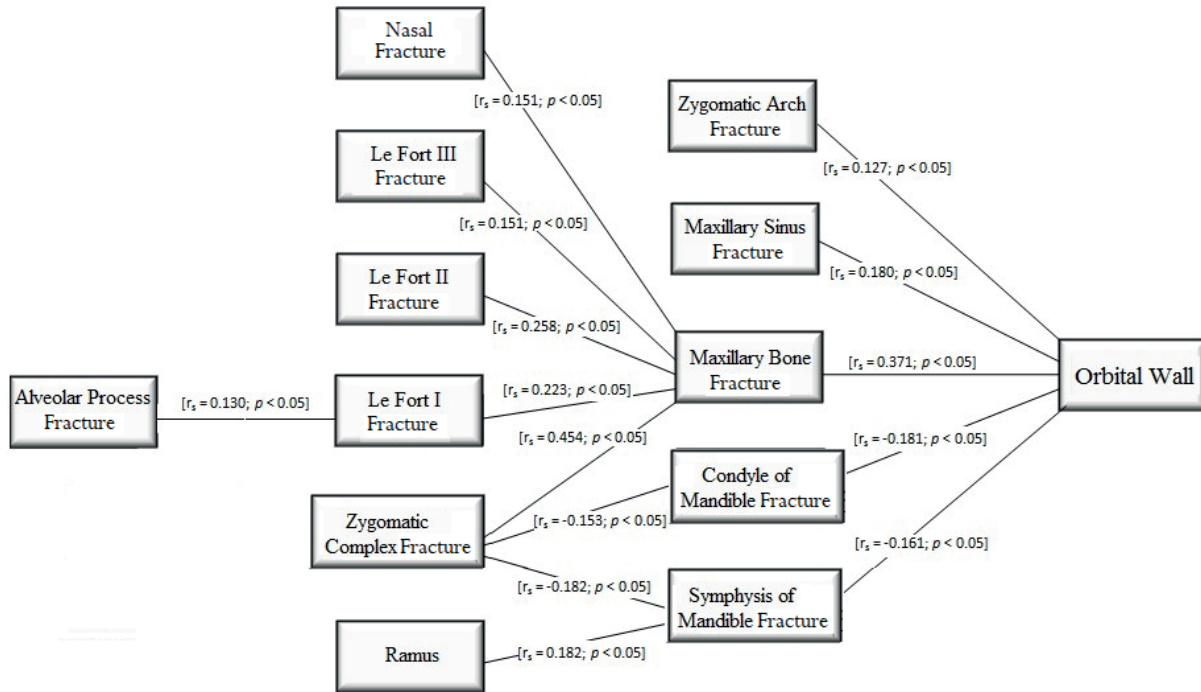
Nasal Fracture

[$r_s$ = 0.151; $p$ < 0.05]

Zygomatic Arch Fracture

[$r_s$ = 0.127; $p$ < 0.05]

Le Fort III Fracture

[$r_s$ = 0.151; $p$ < 0.05]

Maxillary Sinus Fracture

[$r_s$ = 0.180; $p$ < 0.05]

Le Fort II Fracture

[$r_s$ = 0.258; $p$ < 0.05]

Maxillary Bone Fracture

[$r_s$ = 0.371; $p$ < 0.05]

Orbital Wall

Alveolar Process Fracture

[$r_s$ = 0.130; $p$ < 0.05]

Le Fort I Fracture

[$r_s$ = 0.223; $p$ < 0.05]

[$r_s$ = 0.454; $p$ < 0.05]

[$r_s$ = -0.181; $p$ < 0.05]

Condyle of Mandible Fracture

Zygomatic Complex Fracture

[$r_s$ = -0.153; $p$ < 0.05]

[$r_s$ = -0.161; $p$ < 0.05]

[$r_s$ = -0.182; $p$ < 0.05]

Symphysis of Mandible Fracture

Ramus

[$r_s$ = 0.182; $p$ < 0.05]